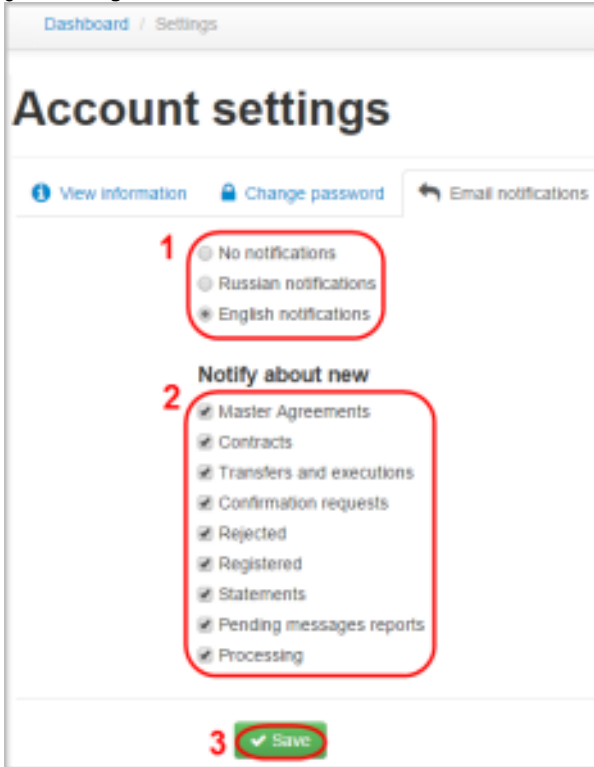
Dashboard / Settings

Account settings

View information   Change password   Email notifications

1
No notifications
Russian notifications
English notifications

Notify about new
2
Master Agreements
Contracts
Transfers and executions
Confirmation requests
Rejected
Registered
Statements
Pending messages reports
Processing

3
Save